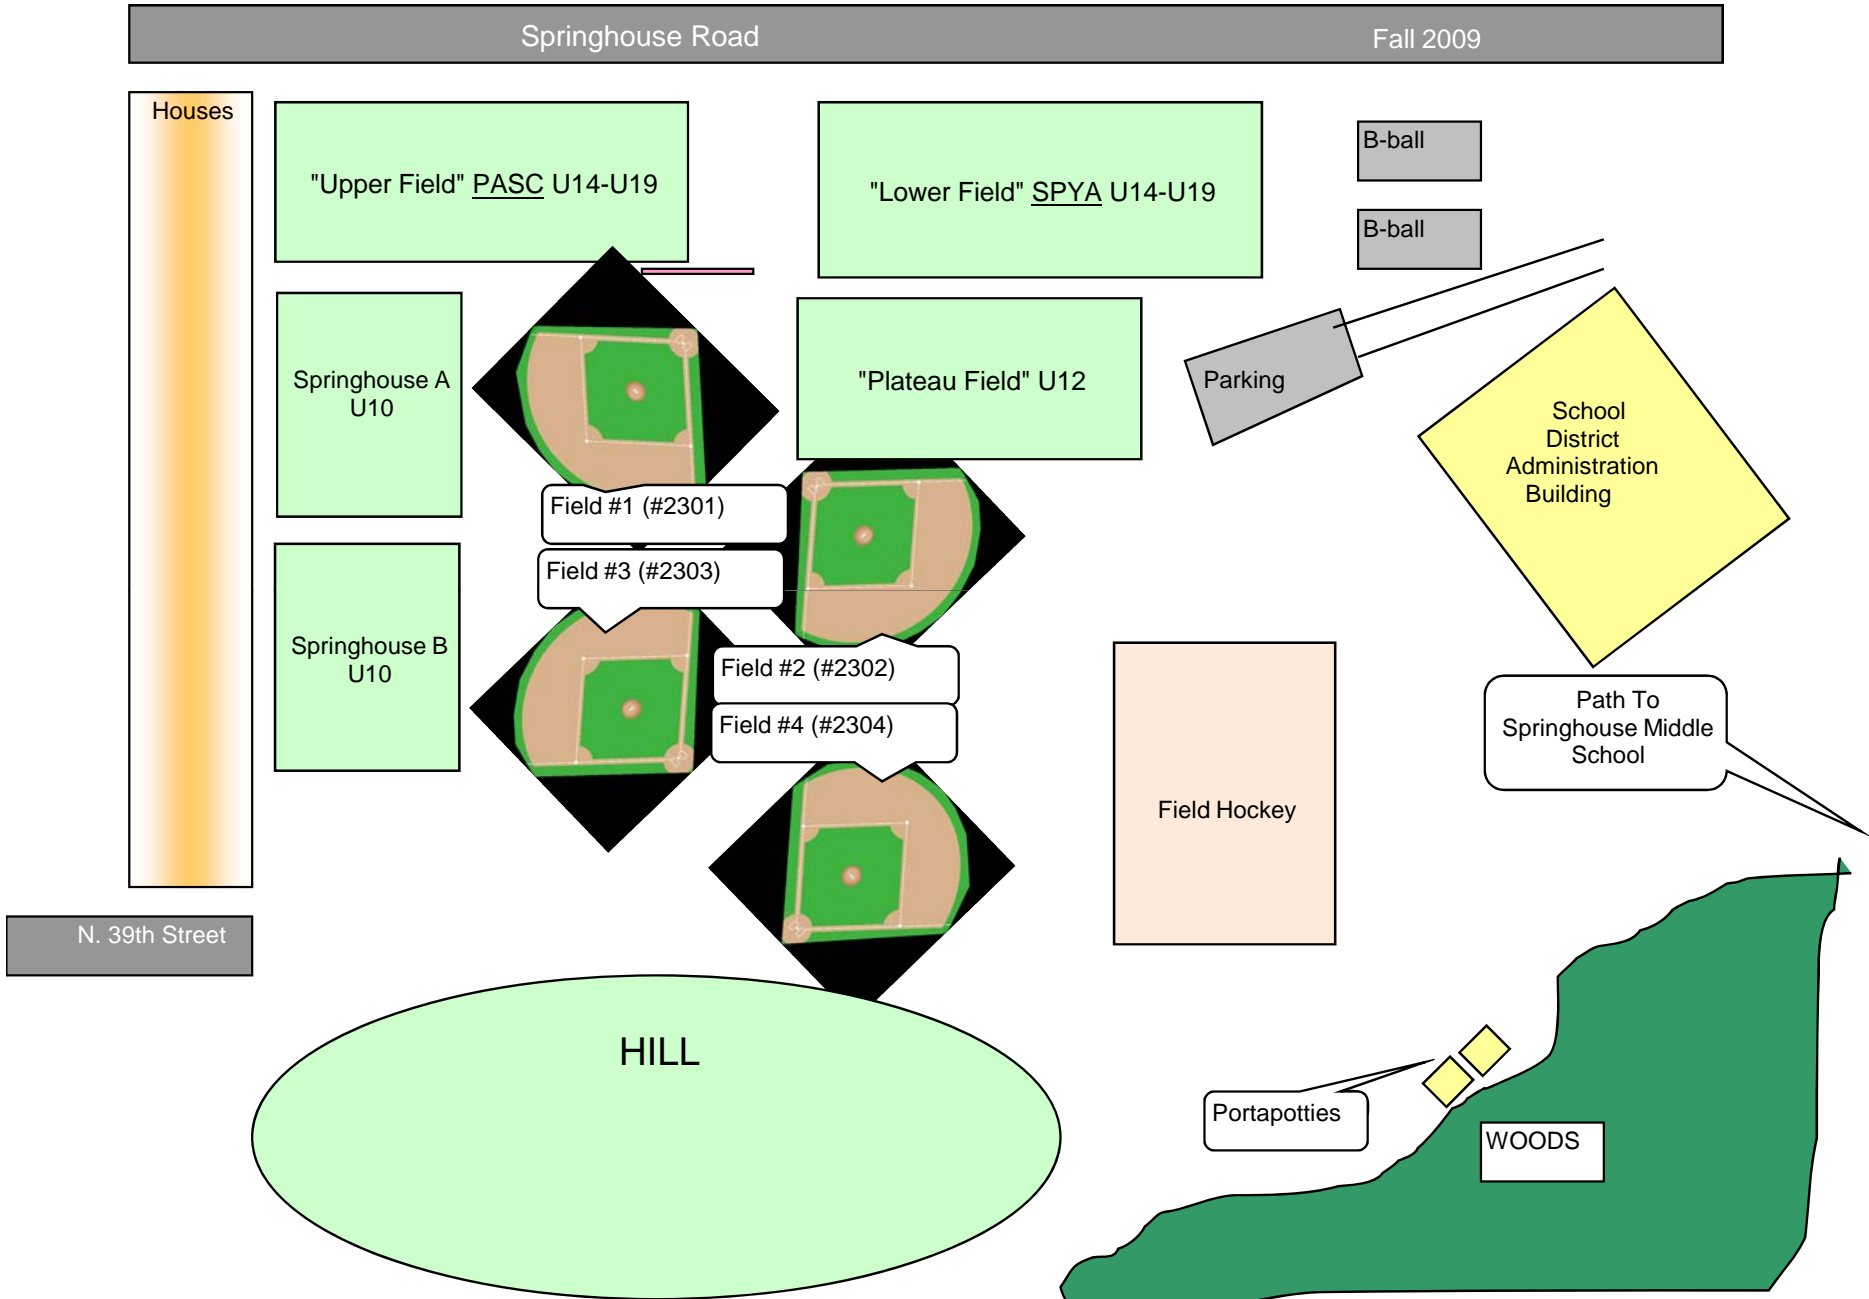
Springhouse Road

Fall 2009

Houses

"Upper Field" PASC U14-U19

"Lower Field" SPYA U14-U19

B-ball

B-ball

Springhouse A U10

"Plateau Field" U12

Parking

School District Administration Building

Field #1 (#2301)

Field #3 (#2303)

Springhouse B U10

Field #2 (#2302)

Field #4 (#2304)

Field Hockey

Path To Springhouse Middle School

N. 39th Street

HILL

Portapotties

WOODS